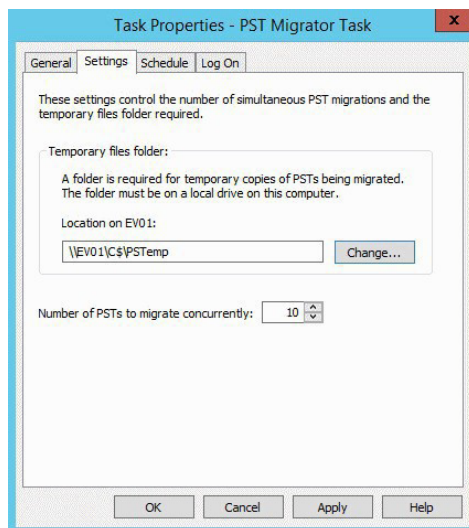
Task Properties - PST Migrator Task

x

General | Settings | Schedule | Log On

These settings control the number of simultaneous PST migrations and the temporary files folder required.

Temporary files folder:

A folder is required for temporary copies of PSTs being migrated. The folder must be on a local drive on this computer.

Location on EV01:

\\EV01\C$\PSTemp

Change...

Number of PSTs to migrate concurrently: 10

OK | Cancel | Apply | Help